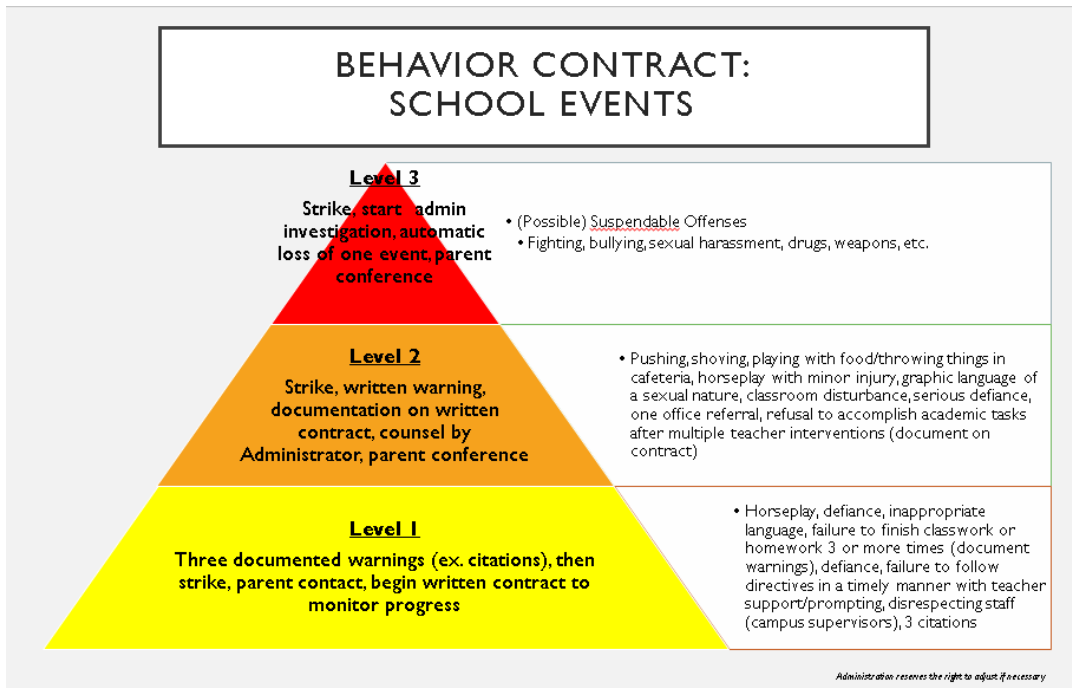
BEHAVIOR CONTRACT: SCHOOL EVENTS

Level 3

Strike, start admin investigation, automatic loss of one event, parent conference

• (Possible) Suspendable Offenses
• Fighting, bullying, sexual harassment, drugs, weapons, etc.

Level 2

Strike, written warning, documentation on written contract, counsel by Administrator, parent conference

• Pushing, shoving, playing with food/throwing things in cafeteria, horseplay with minor injury, graphic language of a sexual nature, classroom disturbance, serious defiance, one office referral, refusal to accomplish academic tasks after multiple teacher interventions (document on contract)

Level 1

Three documented warnings (ex. citations), then strike, parent contact, begin written contract to monitor progress

• Horseplay, defiance, inappropriate language, failure to finish classwork or homework 3 or more times (document warnings), defiance, failure to follow directives in a timely manner with teacher support/prompting, disrespecting staff (campus supervisors), 3 citations

Administration reserves the right to adjust if necessary